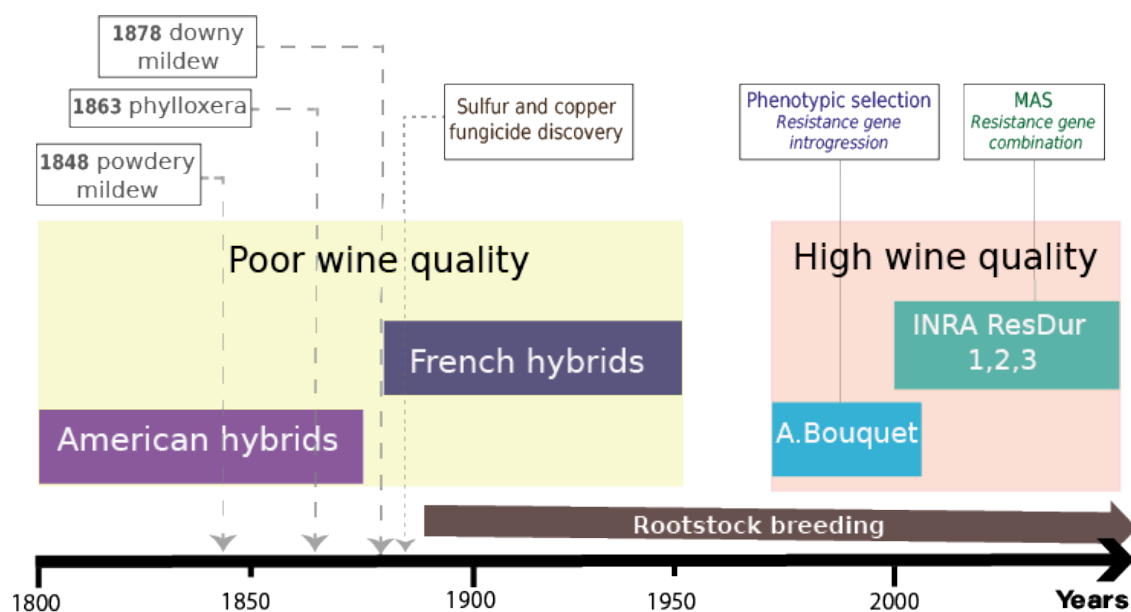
**1878** downy mildew

**1863** phylloxera

**1848** powdery mildew

Sulfur and copper fungicide discovery

Phenotypic selection
*Resistance gene introgression*

MAS
*Resistance gene combination*

Poor wine quality

High wine quality

French hybrids

INRA ResDur 1,2,3

American hybrids

A.Bouquet

Rootstock breeding

1800
1850
1900
1950
2000
**Years**